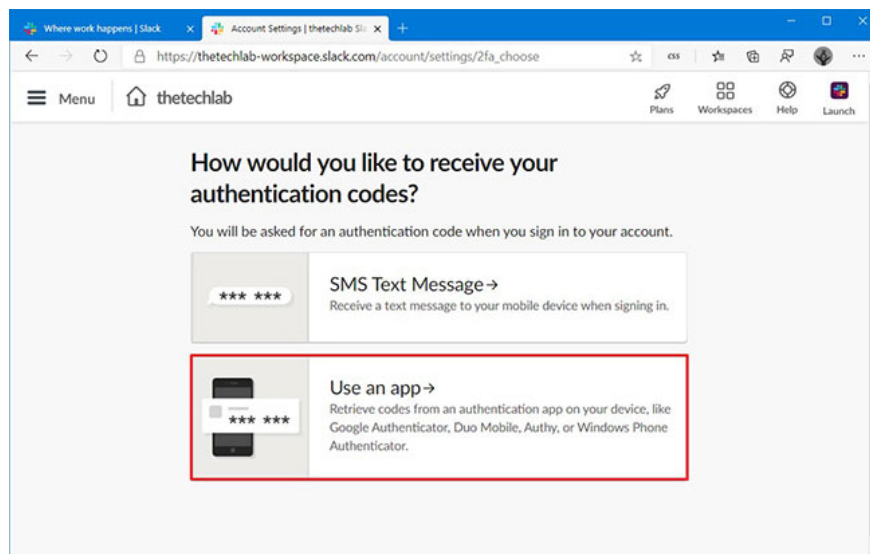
Where work happens | Slack ×
Account Settings | thetechlab Sla ×
+

https://thetechlab-workspace.slack.com/account/settings/2fa_choose

css

Menu
thetechlab

Plans
Workspaces
Help
Launch

How would you like to receive your authentication codes?

You will be asked for an authentication code when you sign in to your account.

*** ***
SMS Text Message→
Receive a text message to your mobile device when signing in.

*** ***
Use an app→
Retrieve codes from an authentication app on your device, like Google Authenticator, Duo Mobile, Authy, or Windows Phone Authenticator.